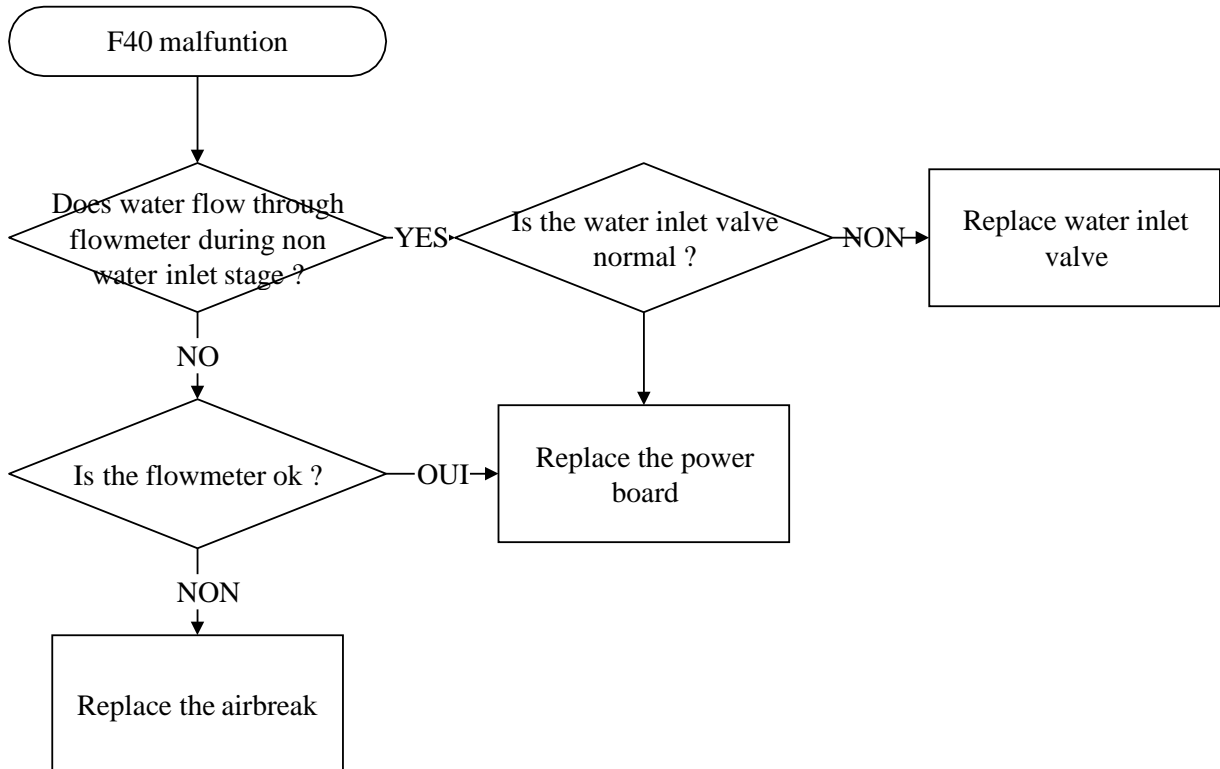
F40 malfuntion

Does water flow through flowmeter during non water inlet stage ?

YES

Is the water inlet valve normal ?

NON

Replace water inlet valve

NO

Is the flowmeter ok ?

OUI

Replace the power board

NON

Replace the airbreak